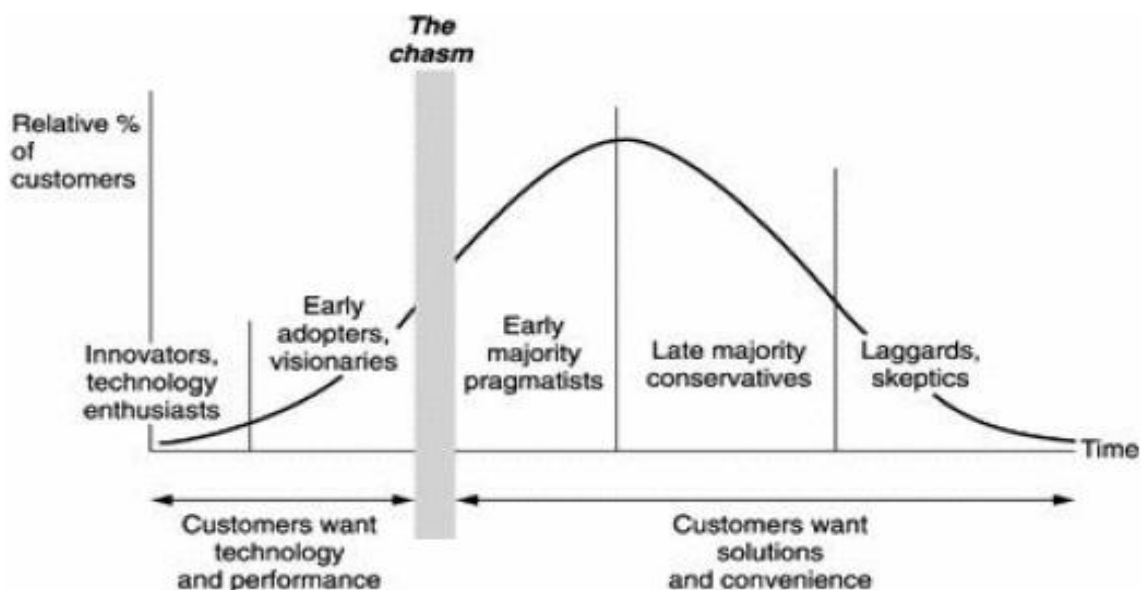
The chasm

Relative % of customers

Innovators, technology enthusiasts

Early adopters, visionaries

Early majority pragmatists

Late majority conservatives

Laggards, skeptics

Time

Customers want technology and performance

Customers want solutions and convenience